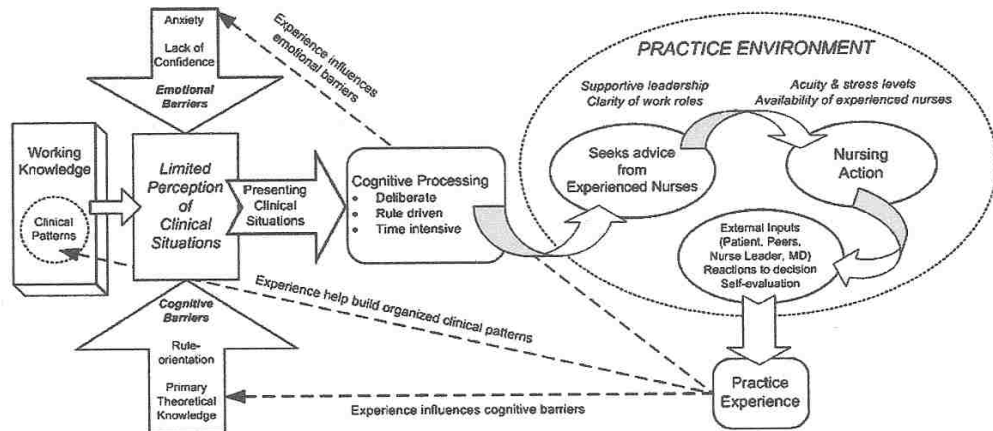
Anxiety

Lack of Confidence

Emotional Barriers

Experience influences emotional barriers

PRACTICE ENVIRONMENT

Supportive leadership
Clarity of work roles

Acuity & stress levels
Availability of experienced nurses

Working Knowledge

Clinical Patterns

Limited Perception of Clinical Situations

Presenting Clinical Situations

Cognitive Processing
• Deliberate
• Rule driven
• Time intensive

Seeks advice from Experienced Nurses

Nursing Action

External Inputs (Patient, Peers, Nurse Leader, MD)
Reactions to decision
Self-evaluation

Experience help build organized clinical patterns

Cognitive Barriers

Rule-orientation

Primary Theoretical Knowledge

Experience influences cognitive barriers

Practice Experience